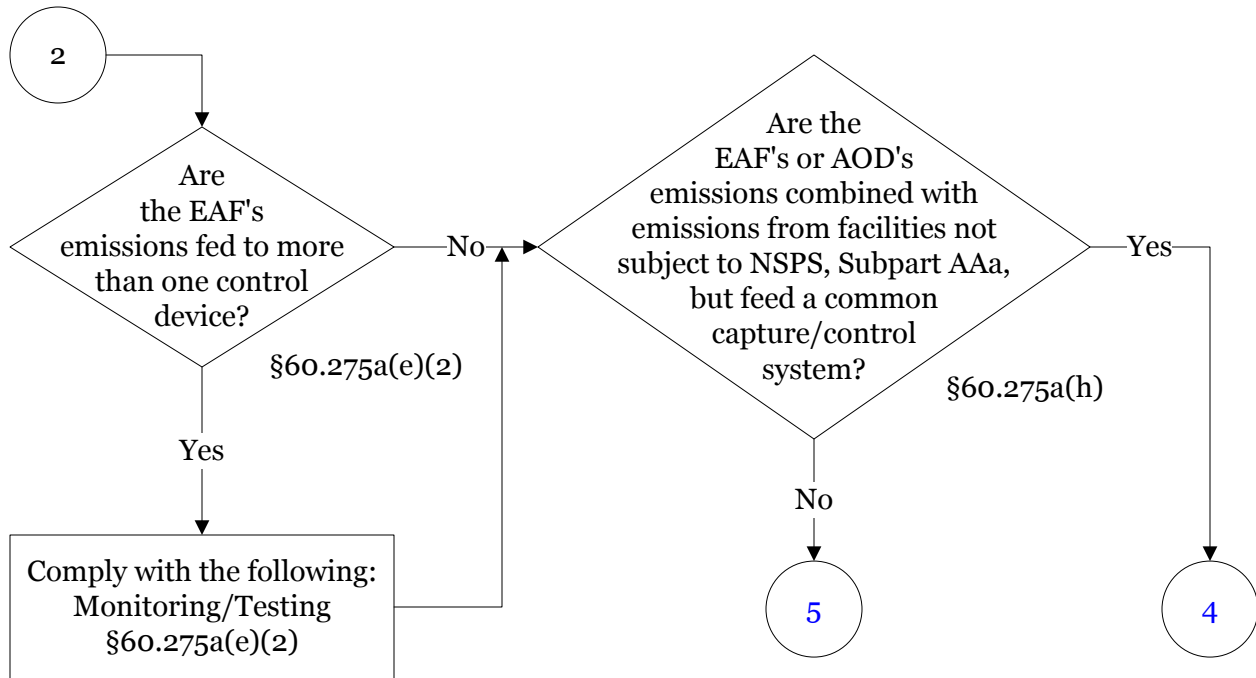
2

Are the EAF's emissions fed to more than one control device?

§60.275a(e)(2)

No

Yes

Comply with the following: Monitoring/Testing §60.275a(e)(2)

Are the EAF's or AOD's emissions combined with emissions from facilities not subject to NSPS, Subpart AAa, but feed a common capture/control system?

§60.275a(h)

Yes

No

5

4